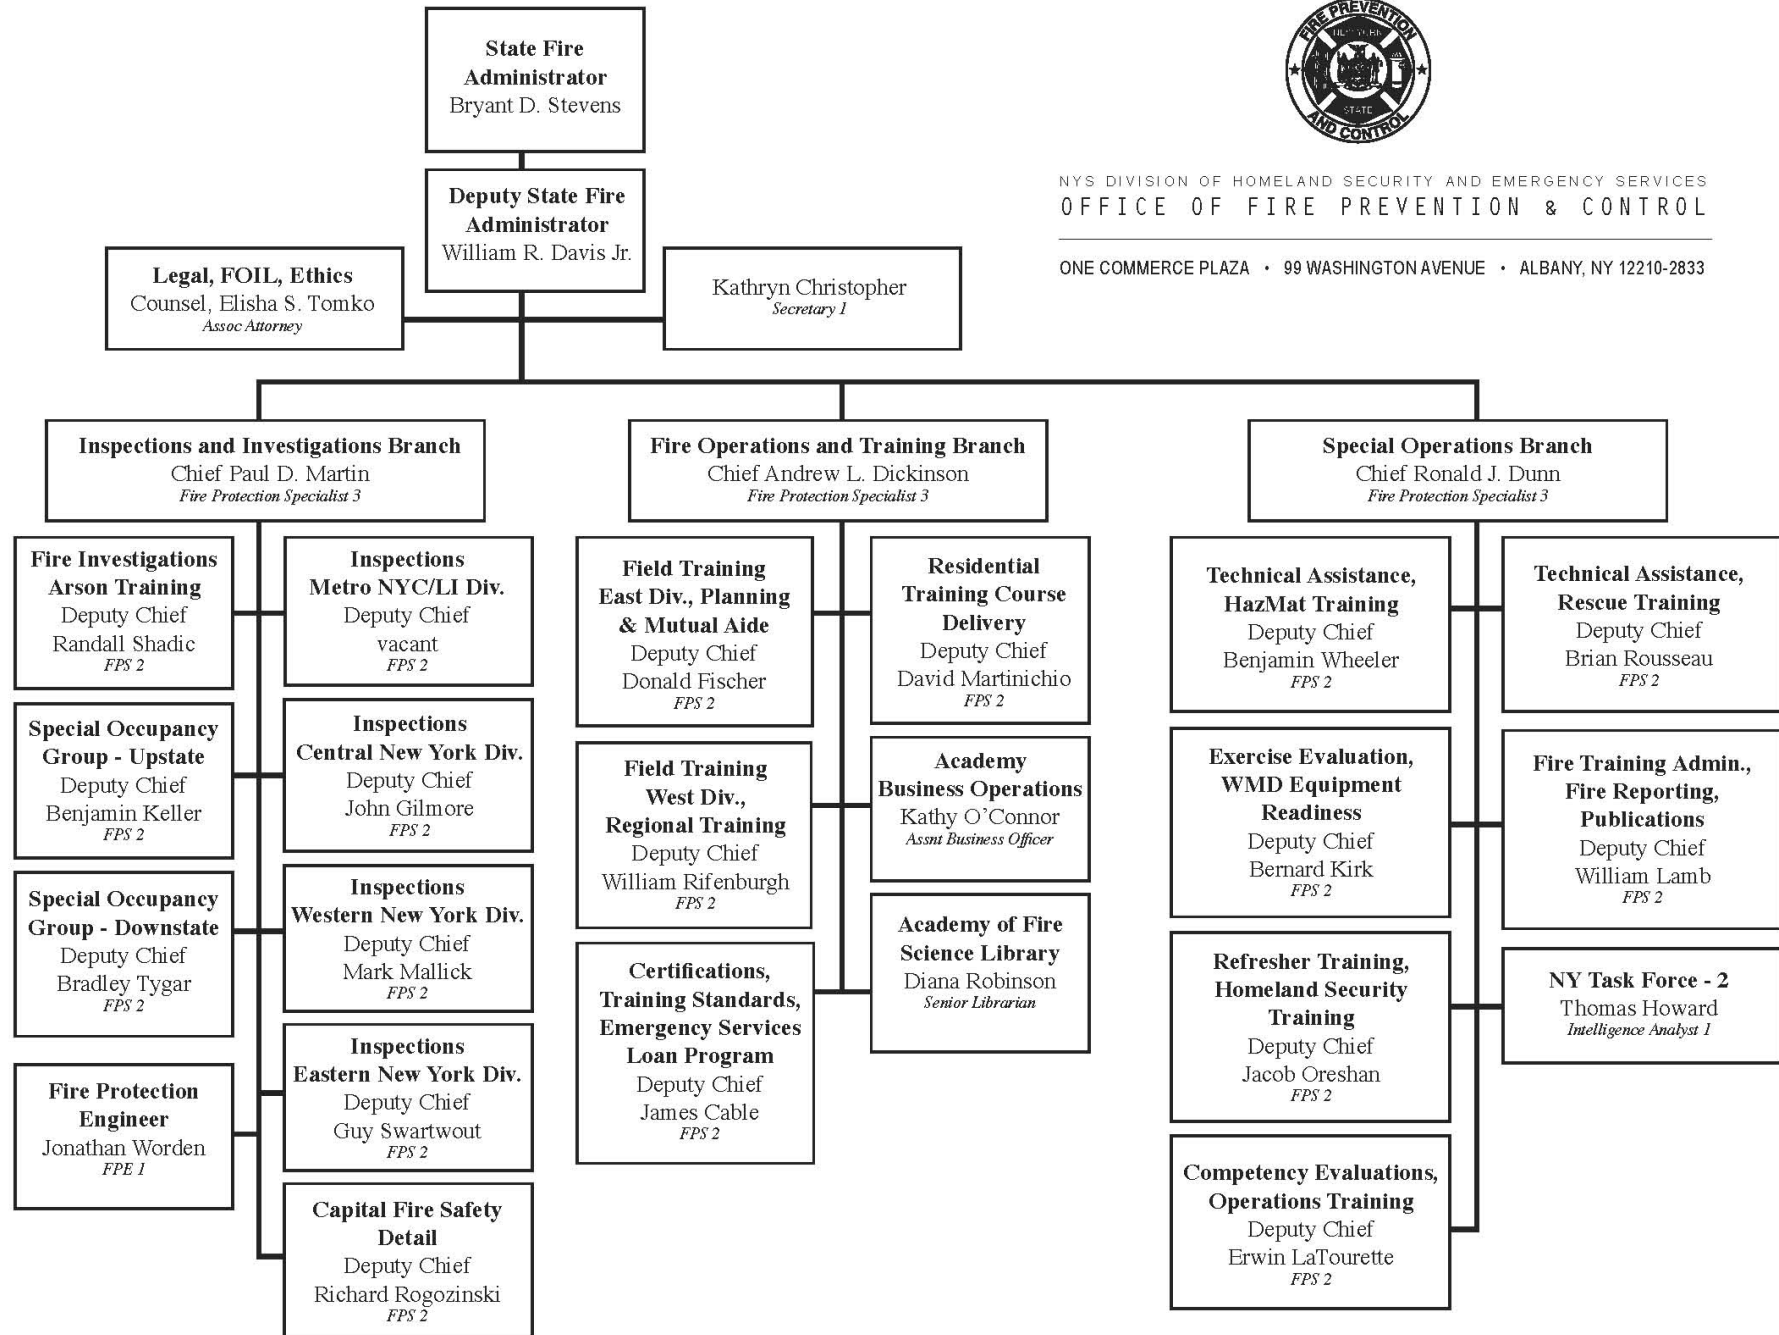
State Fire Administrator
Bryant D. Stevens

FIRE PREVENTION NEW YORK STATE AND CONTROL

NYS DIVISION OF HOMELAND SECURITY AND EMERGENCY SERVICES
OFFICE OF FIRE PREVENTION & CONTROL

ONE COMMERCE PLAZA • 99 WASHINGTON AVENUE • ALBANY, NY 12210-2833

Deputy State Fire Administrator
William R. Davis Jr.

Legal, FOIL, Ethics
Counsel, Elisha S. Tomko
Assoc Attorney

Kathryn Christopher
Secretary 1

Inspections and Investigations Branch
Chief Paul D. Martin
Fire Protection Specialist 3

Fire Investigations Arson Training
Deputy Chief
Randall Shadic
FPS 2

Inspections Metro NYC/LI Div.
Deputy Chief
vacant
FPS 2

Special Occupancy Group - Upstate
Deputy Chief
Benjamin Keller
FPS 2

Inspections Central New York Div.
Deputy Chief
John Gilmore
FPS 2

Special Occupancy Group - Downstate
Deputy Chief
Bradley Tygar
FPS 2

Inspections Western New York Div.
Deputy Chief
Mark Mallick
FPS 2

Fire Protection Engineer
Jonathan Worden
FPE 1

Inspections Eastern New York Div.
Deputy Chief
Guy Swartwout
FPS 2

Capital Fire Safety Detail
Deputy Chief
Richard Rogozinski
FPS 2

Fire Operations and Training Branch
Chief Andrew L. Dickinson
Fire Protection Specialist 3

Field Training East Div., Planning & Mutual Aide
Deputy Chief
Donald Fischer
FPS 2

Residential Training Course Delivery
Deputy Chief
David Martinichio
FPS 2

Field Training West Div., Regional Training
Deputy Chief
William Rifenburgh
FPS 2

Academy Business Operations
Kathy O'Connor
Assnt Business Officer

Certifications, Training Standards, Emergency Services Loan Program
Deputy Chief
James Cable
FPS 2

Academy of Fire Science Library
Diana Robinson
Senior Librarian

Special Operations Branch
Chief Ronald J. Dunn
Fire Protection Specialist 3

Technical Assistance, HazMat Training
Deputy Chief
Benjamin Wheeler
FPS 2

Technical Assistance, Rescue Training
Deputy Chief
Brian Rousseau
FPS 2

Exercise Evaluation, WMD Equipment Readiness
Deputy Chief
Bernard Kirk
FPS 2

Fire Training Admin., Fire Reporting, Publications
Deputy Chief
William Lamb
FPS 2

Refresher Training, Homeland Security Training
Deputy Chief
Jacob Oreshan
FPS 2

NY Task Force - 2
Thomas Howard
Intelligence Analyst 1

Competency Evaluations, Operations Training
Deputy Chief
Erwin LaTourette
FPS 2